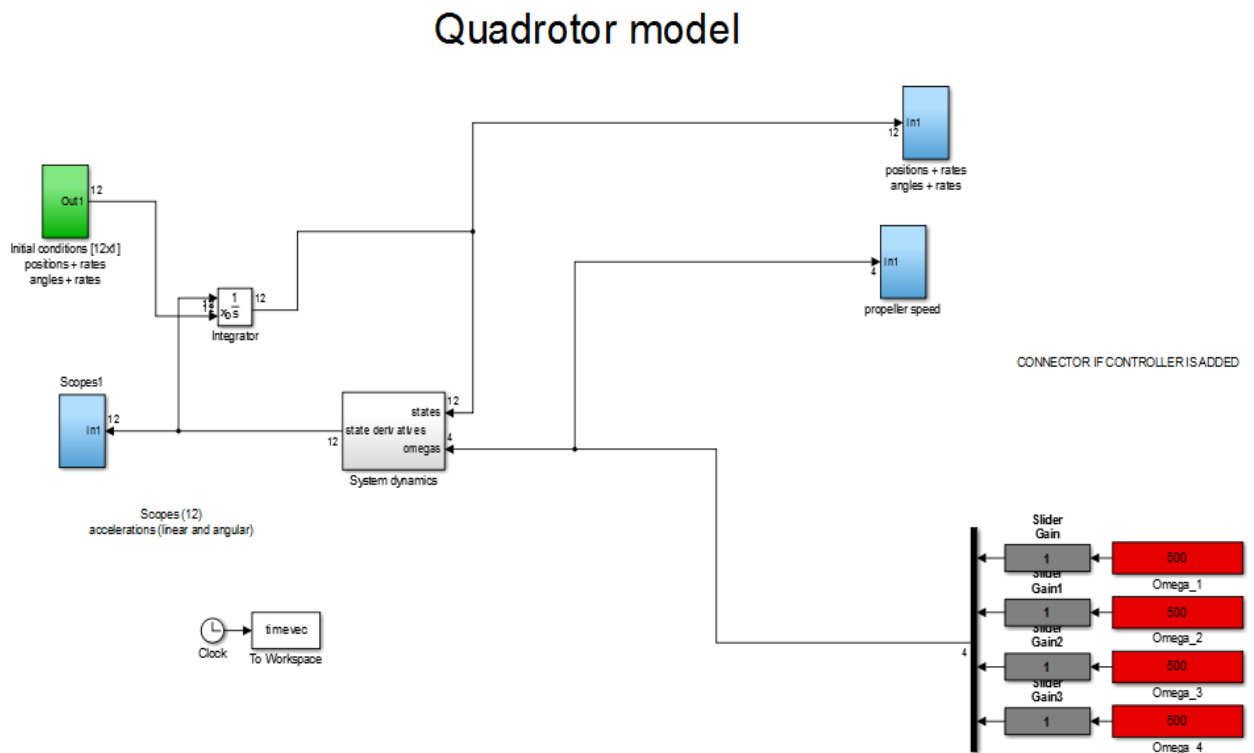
Quadrotor model

In1
12
positions + rates
angles + rates

Out1
12
Initial conditions [12x1]
positions + rates
angles + rates

In1
4
propeller speed

1
12
$x_0$ s
12
Integrator

CONNECTOR IF CONTROLLER IS ADDED

Scopes1
In1
12

12
states
12
state derivatives
4
omegas
System dynamics

Scopes (12)
accelerations (linear and angular)

Slider
Gain
1
500
Omega_1
Slider
Gain1
1
500
Omega_2
Slider
Gain2
1
500
Omega_3
Slider
Gain3
1
500
Omega_4

4

Clock
timevec
To Workspace